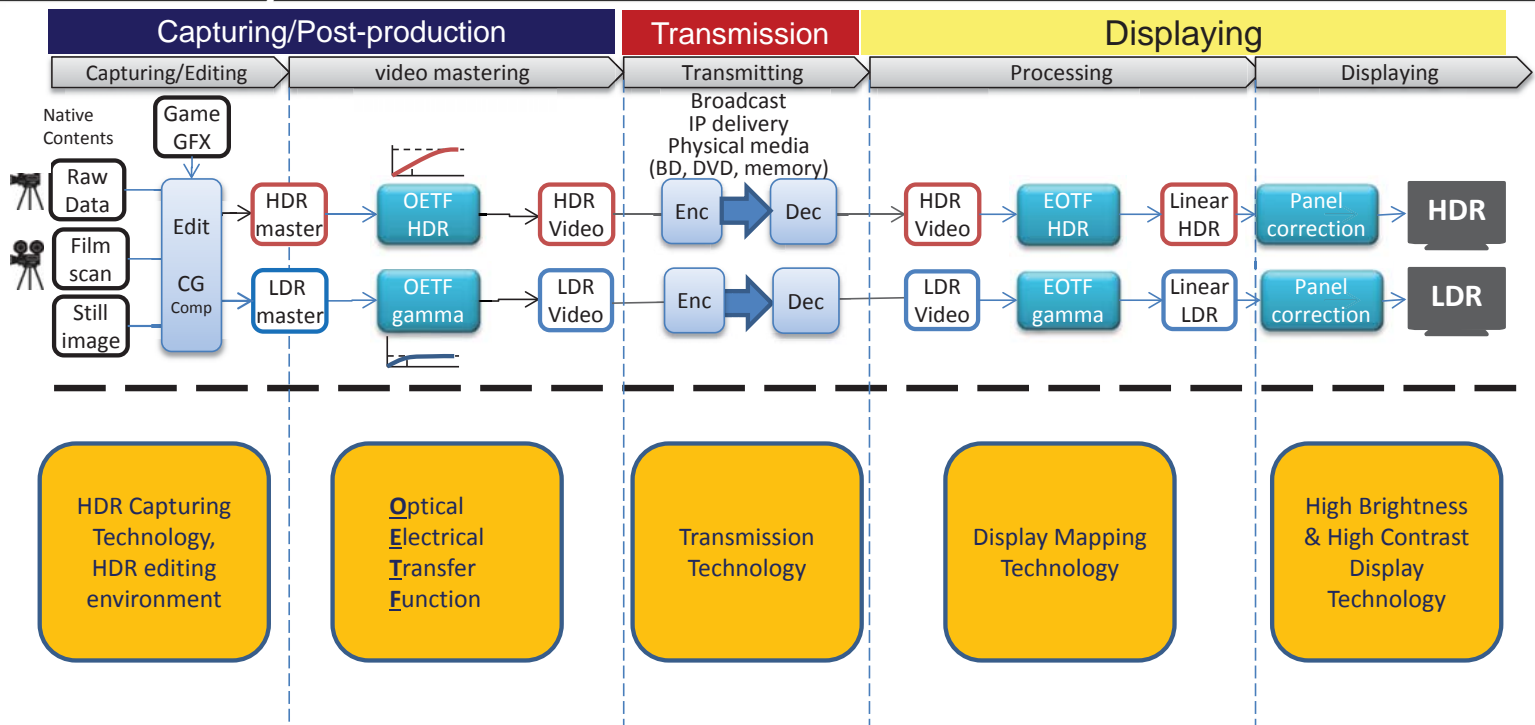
Capturing/Post-production
Transmission
Displaying

Capturing/Editing
video mastering
Transmitting
Processing
Displaying

Native Contents
Game GFX
Raw Data
Film scan
Still image
Edit
CG Comp
HDR master
LDR master
OETF HDR
OETF gamma
HDR Video
LDR Video

Broadcast
IP delivery
Physical media
(BD, DVD, memory)
Enc
Dec
Enc
Dec

HDR Video
EOTF HDR
Linear HDR
LDR Video
EOTF gamma
Linear LDR
Panel correction
HDR
Panel correction
LDR

HDR Capturing Technology, HDR editing environment

Optical Electrical Transfer Function

Transmission Technology

Display Mapping Technology

High Brightness & High Contrast Display Technology